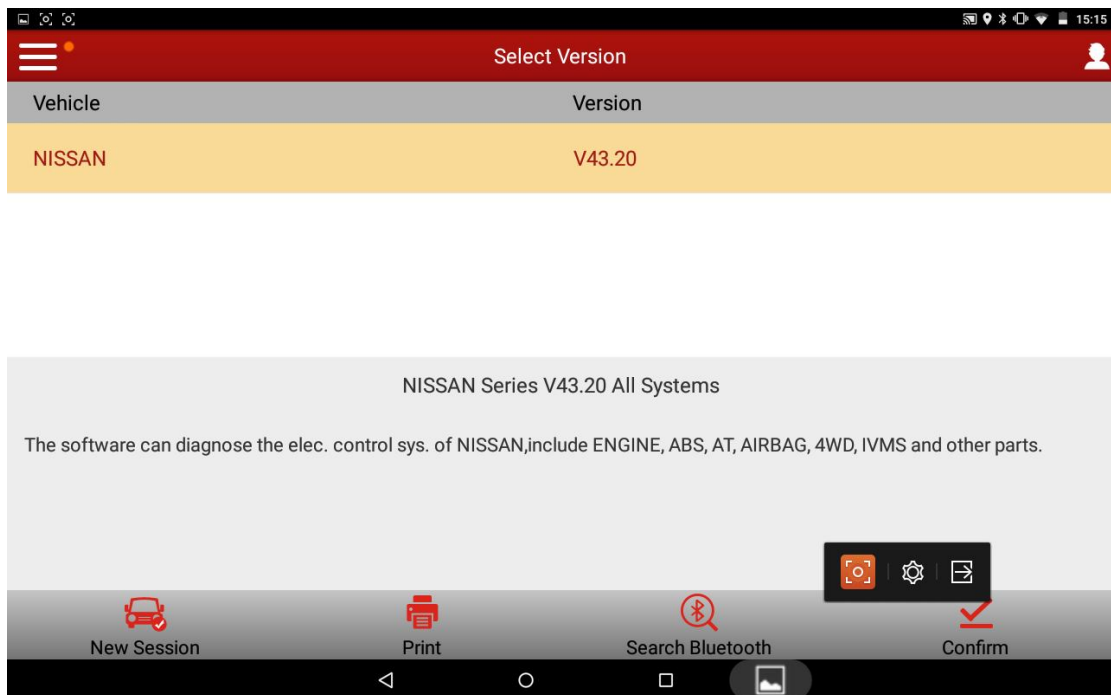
15:15

Select Version

| Vehicle | Version |
|---|---|
| NISSAN | V43.20 |

NISSAN Series V43.20 All Systems

The software can diagnose the elec. control sys. of NISSAN,include ENGINE, ABS, AT, AIRBAG, 4WD, IVMS and other parts.

New Session
Print
Search Bluetooth
Confirm